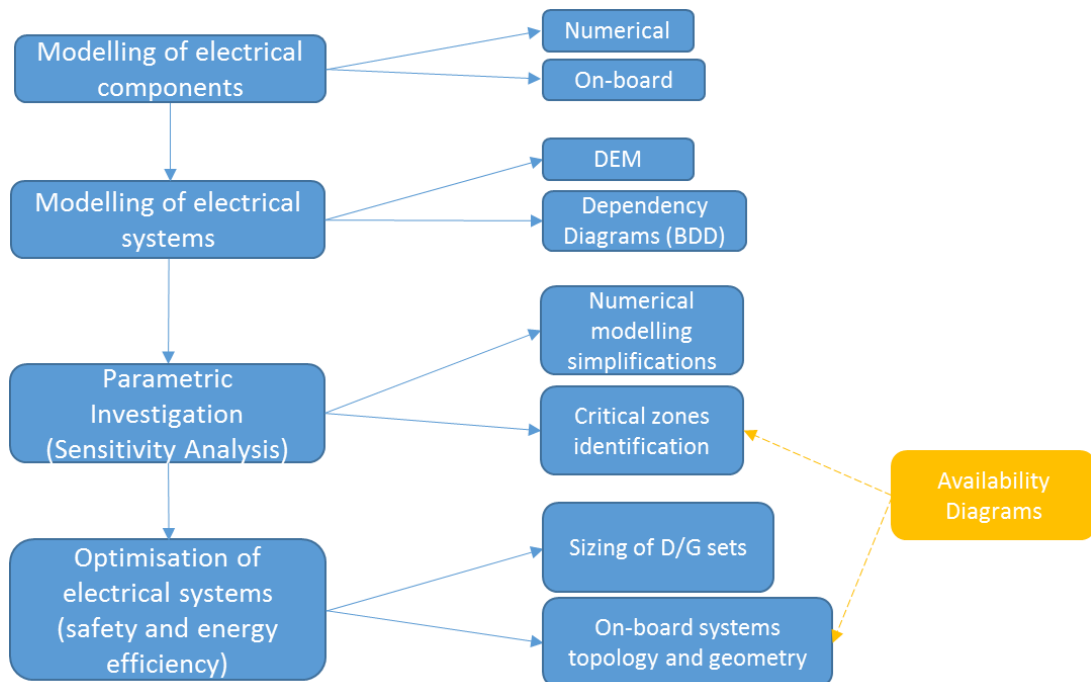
Modelling of electrical components

Numerical

On-board

Modelling of electrical systems

DEM

Dependency Diagrams (BDD)

Parametric Investigation (Sensitivity Analysis)

Numerical modelling simplifications

Critical zones identification

Availability Diagrams

Optimisation of electrical systems (safety and energy efficiency)

Sizing of D/G sets

On-board systems topology and geometry